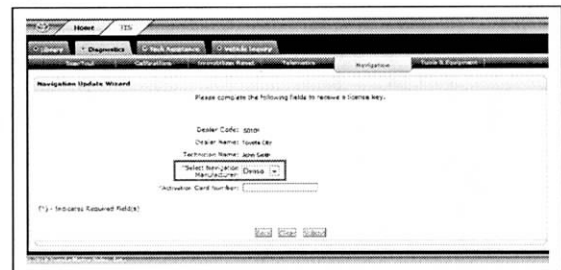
Home TIS

Library Diagnostics Tech Appliance Vehicle Inquiry

Scan Tool Calibrations Immobilizer Reset Telematics Navigation Tools & Equipment

Navigation Update Wizard

Please complete the following fields to retrieve a license key.

Dealer Code: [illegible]

Dealer Name: Toyota City

Technician Name: John Smith

*Select Navigation Manufacturer: Denso

*Activation Card Number:

(*) - Indicates Required Field(s)

Back Next Cancel

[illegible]